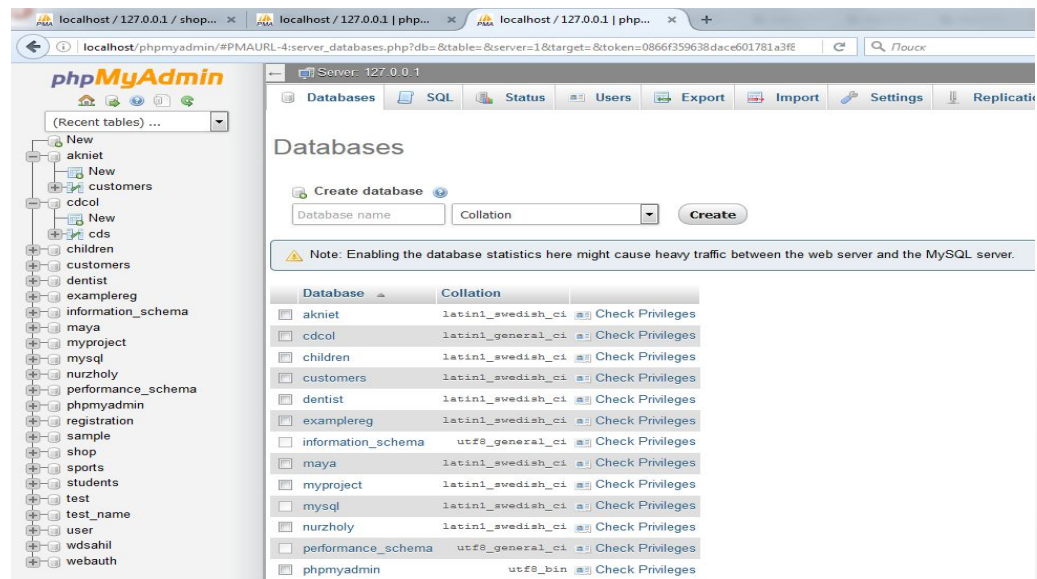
localhost / 127.0.0.1 / shop... × localhost / 127.0.0.1 | php... × localhost / 127.0.0.1 | php... × +

localhost/phpmyadmin/#PMAURL-4:server_databases.php?db=&table=&server=1&target=&token=0866f359638dace601781a3f8 Поиск

phpMyAdmin

(Recent tables) ...

New
akniet
New
customers
cdcol
New
cds
children
customers
dentist
examplereg
information_schema
maya
myproject
mysql
nurzholy
performance_schema
phpmyadmin
registration
sample
shop
sports
students
test
test_name
user
wdsahil
webauth

Server: 127.0.0.1

Databases SQL Status Users Export Import Settings Replicati

Databases

Create database

Database name Collation Create

Note: Enabling the database statistics here might cause heavy traffic between the web server and the MySQL server.

| Database | Collation | |
|---|---|---|
| akniet | latin1_swedish_ci | Check Privileges |
| cdcol | latin1_general_ci | Check Privileges |
| children | latin1_swedish_ci | Check Privileges |
| customers | latin1_swedish_ci | Check Privileges |
| dentist | latin1_swedish_ci | Check Privileges |
| examplereg | latin1_swedish_ci | Check Privileges |
| information_schema | utf8_general_ci | Check Privileges |
| maya | latin1_swedish_ci | Check Privileges |
| myproject | latin1_swedish_ci | Check Privileges |
| mysql | latin1_swedish_ci | Check Privileges |
| nurzholy | latin1_swedish_ci | Check Privileges |
| performance_schema | utf8_general_ci | Check Privileges |
| phpmyadmin | utf8_bin | Check Privileges |